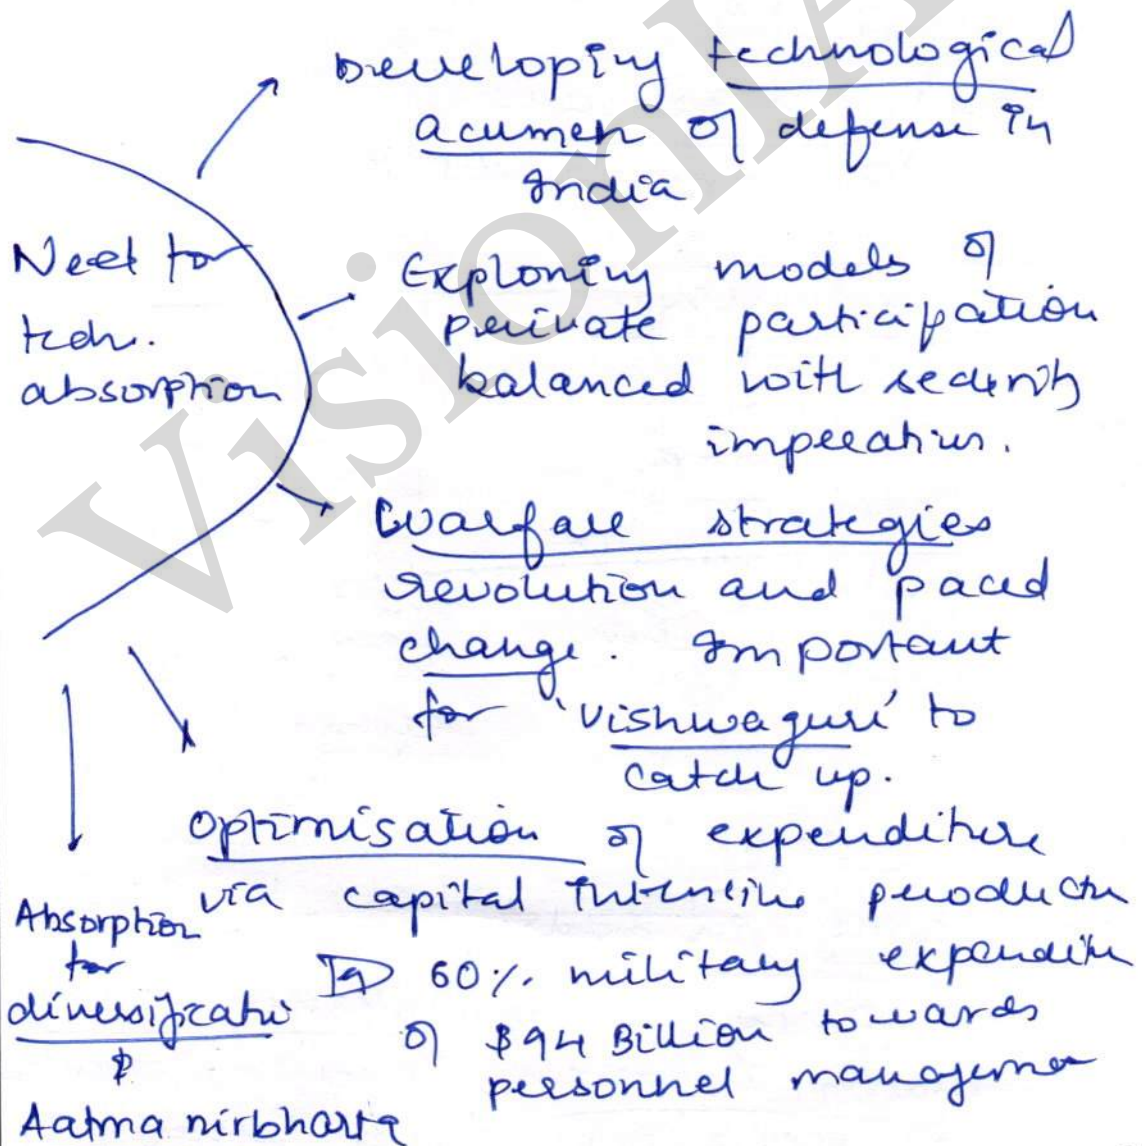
Developing technological acumen of defense in India

Need for tech. absorption

Exploring models of private participation balanced with security imperatives.

Warfare strategies revolution and paced change. Important for 'Vishwaguru' to catch up.

Optimisation of expenditure via capital intensive production
Eg 60% military expenditure of $94 Billion towards personnel management

Absorption for diversification
&
Aatma nirbharta